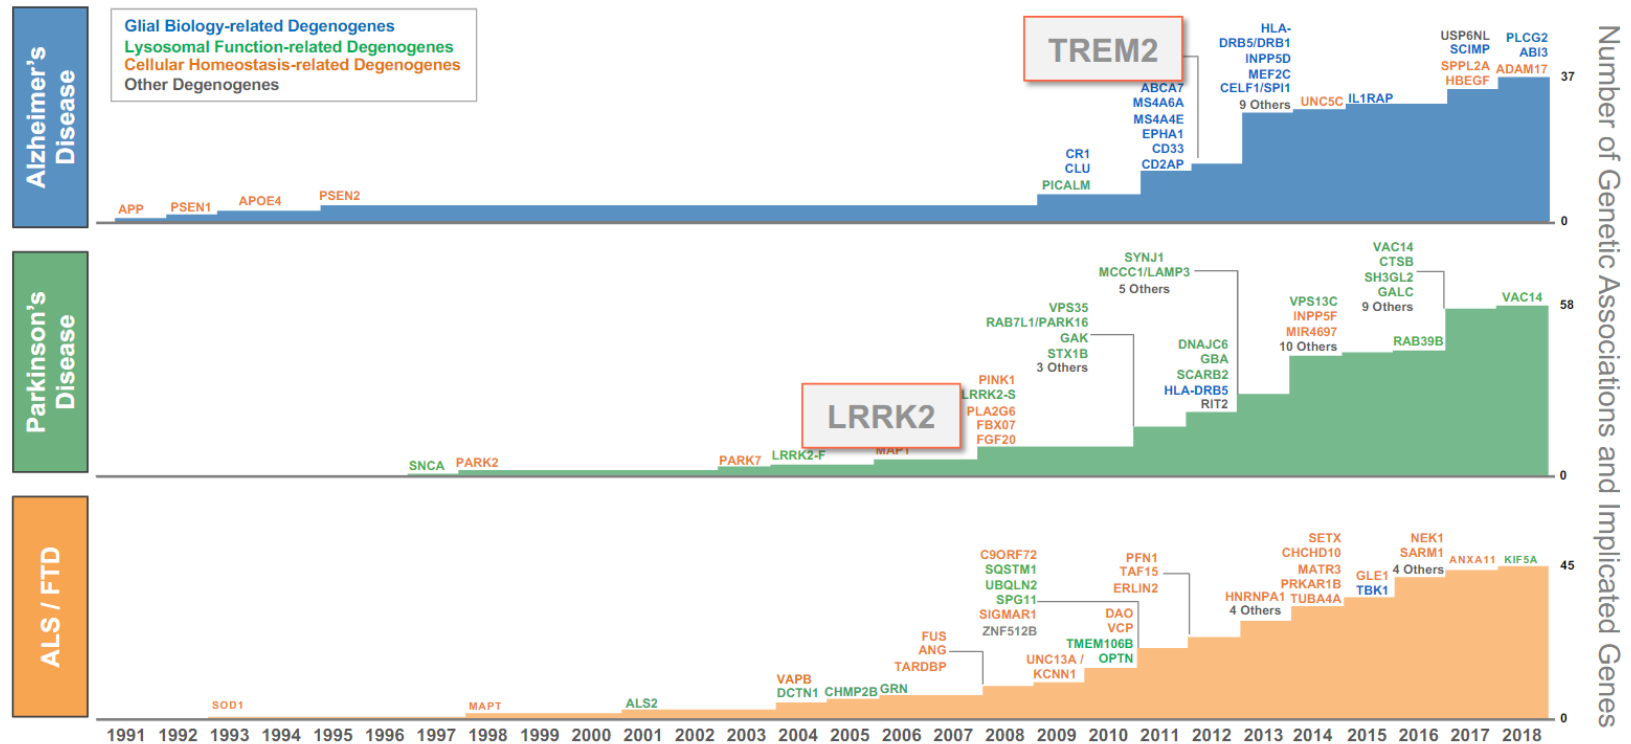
Alzheimer's Disease

Glial Biology-related Degenogenes
Lysosomal Function-related Degenogenes
Cellular Homeostasis-related Degenogenes
Other Degenogenes

TREM2

APP PSEN1 APOE4 PSEN2

CR1 CLU PICALM

ABCA7 MS4A6A MS4A4E EPHA1 CD33 CD2AP

HLA-DRB5/DRB1 INPP5D MEF2C CELF1/SPI1 9 Others

UNC5C IL1RAP

USP6NL SCIMP SPPL2A HBEGF

PLCG2 ABI3 ADAM17

37

0

Parkinson's Disease

SNCA PARK2 PARK7 LRRK2-F

LRRK2

MAPT

PINK1 LRRK2-S PLA2G6 FBX07 FGF20

VPS35 RAB7L1/PARK16 GAK STX1B 3 Others

SYNJ1 MCCC1/LAMP3 5 Others

DNAJC6 GBA SCARB2 HLA-DRB5 RIT2

VPS13C INPP5F MIR4697 10 Others

VAC14 CTSB SH3GL2 GALC 9 Others

RAB39B

VAC14

58

0

ALS / FTD

SOD1 MAPT ALS2

VAPB DCTN1 CHMP2B GRN

FUS ANG TARDBP

C9ORF72 SQSTM1 UBQLN2 SPG11 SIGMAR1 ZNF512B

UNC13A / KCNN1

DAO VCP TMEM106B OPTN

PFN1 TAF15 ERLIN2

HNRNPA1 4 Others

SETX CHCHD10 MATR3 PRKAR1B TUBA4A

GLE1 TBK1

NEK1 SARM1 4 Others

ANXA11 KIF5A

45

0

1991 1992 1993 1994 1995 1996 1997 1998 1999 2000 2001 2002 2003 2004 2005 2006 2007 2008 2009 2010 2011 2012 2013 2014 2015 2016 2017 2018

Number of Genetic Associations and Implicated Genes